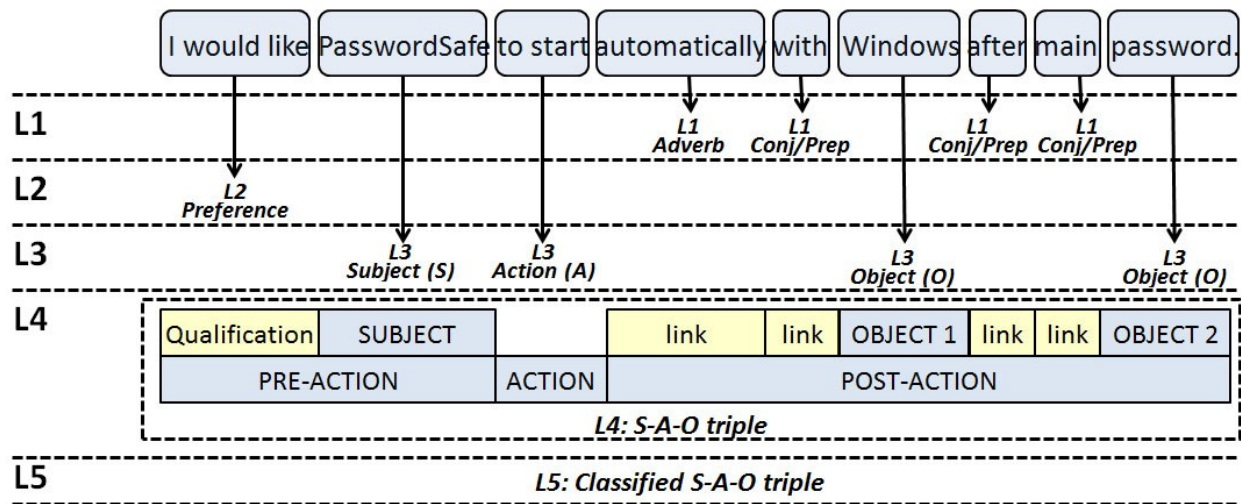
I would like PasswordSafe to start automatically with Windows after main password.

L1

L1 Adverb

L1 Conj/Prep

L1 Conj/Prep

L1 Conj/Prep

L2

L2 Preference

L3

L3 Subject (S)

L3 Action (A)

L3 Object (O)

L3 Object (O)

L4

| Qualification | SUBJECT | | link | link | OBJECT 1 | link | link | OBJECT 2 |
|---|---|---|---|---|---|---|---|---|
| PRE-ACTION | | ACTION | POST-ACTION | | | | | |

L4: S-A-O triple

L5

L5: Classified S-A-O triple